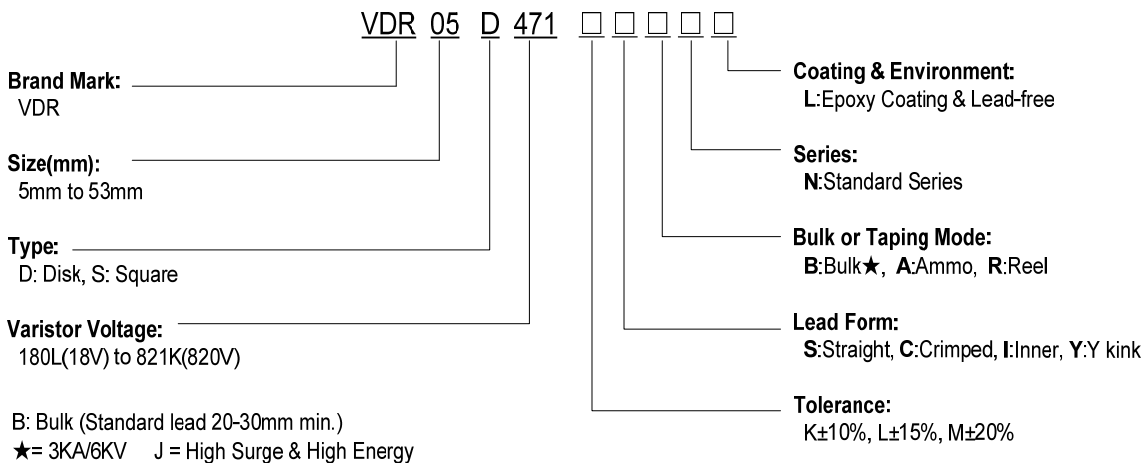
VDR 05 D 471 □ □ □ □ □

Brand Mark:
VDR

Size(mm):
5mm to 53mm

Type:
D: Disk, S: Square

Varistor Voltage:
180L(18V) to 821K(820V)

B: Bulk (Standard lead 20-30mm min.)
★= 3KA/6KV J = High Surge & High Energy

Coating & Environment:
L:Epoxy Coating & Lead-free

Series:
N:Standard Series

Bulk or Taping Mode:
B:Bulk★, A:Ammo, R:Reel

Lead Form:
S:Straight, C:Crimped, I:Inner, Y:Y kink

Tolerance:
K±10%, L±15%, M±20%